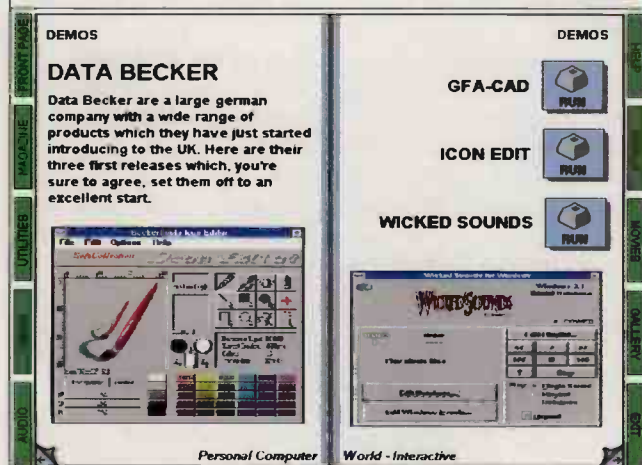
FRONT PAGE
MAGAZINE
UTILITIES
AUDIO

DEMOS

DATA BECKER

Data Becker are a large german company with a wide range of products which they have just started introducing to the UK. Here are their three first releases which, you're sure to agree, set them off to an excellent start.

File Edit Options Help

Icon Edit

DEMOS

GFA-CAD
RUN

ICON EDIT
RUN

WICKED SOUNDS
RUN

Wicked Sounds for Windows

WICKED SOUNDS

Windows 3.1

Stop

Personal Computer World - Interactive

HELP
MOVIES
GALLERY
EXIT